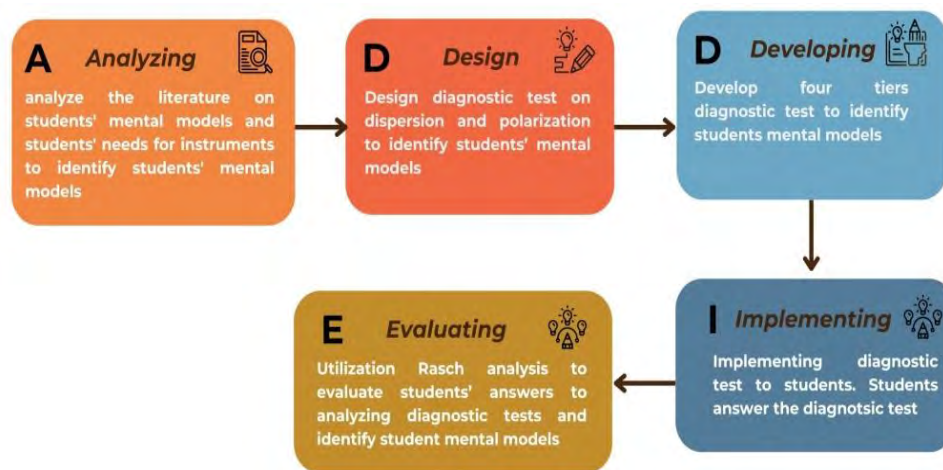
A Analyzing

analyze the literature on students' mental models and students' needs for instruments to identify students' mental models

D Design

Design diagnostic test on dispersion and polarization to identify students' mental models

D Developing

Develop four tiers diagnostic test to identify students mental models

I Implementing

Implementing diagnostic test to students. Students answer the diagnotsic test

E Evaluating

Utilization Rasch analysis to evaluate students' answers to analyzing diagnostic tests and identify student mental models